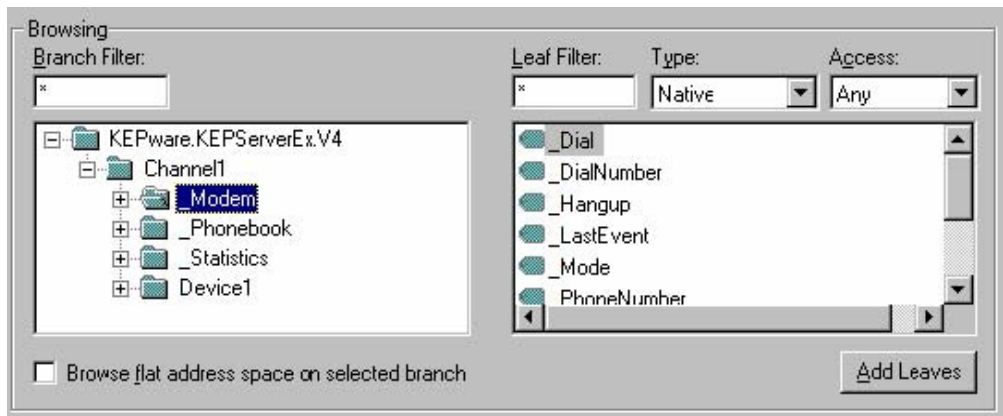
Browsing

Branch Filter:

*

KEPware.KEPServerEx.V4

Channel1

_Modem

_Phonebook

_Statistics

Device1

Leaf Filter:

*

Type:

Native

Access:

Any

_Dial

_DialNumber

_Hangup

_LastEvent

_Mode

_PhoneNumber

Browse flat address space on selected branch

Add Leaves